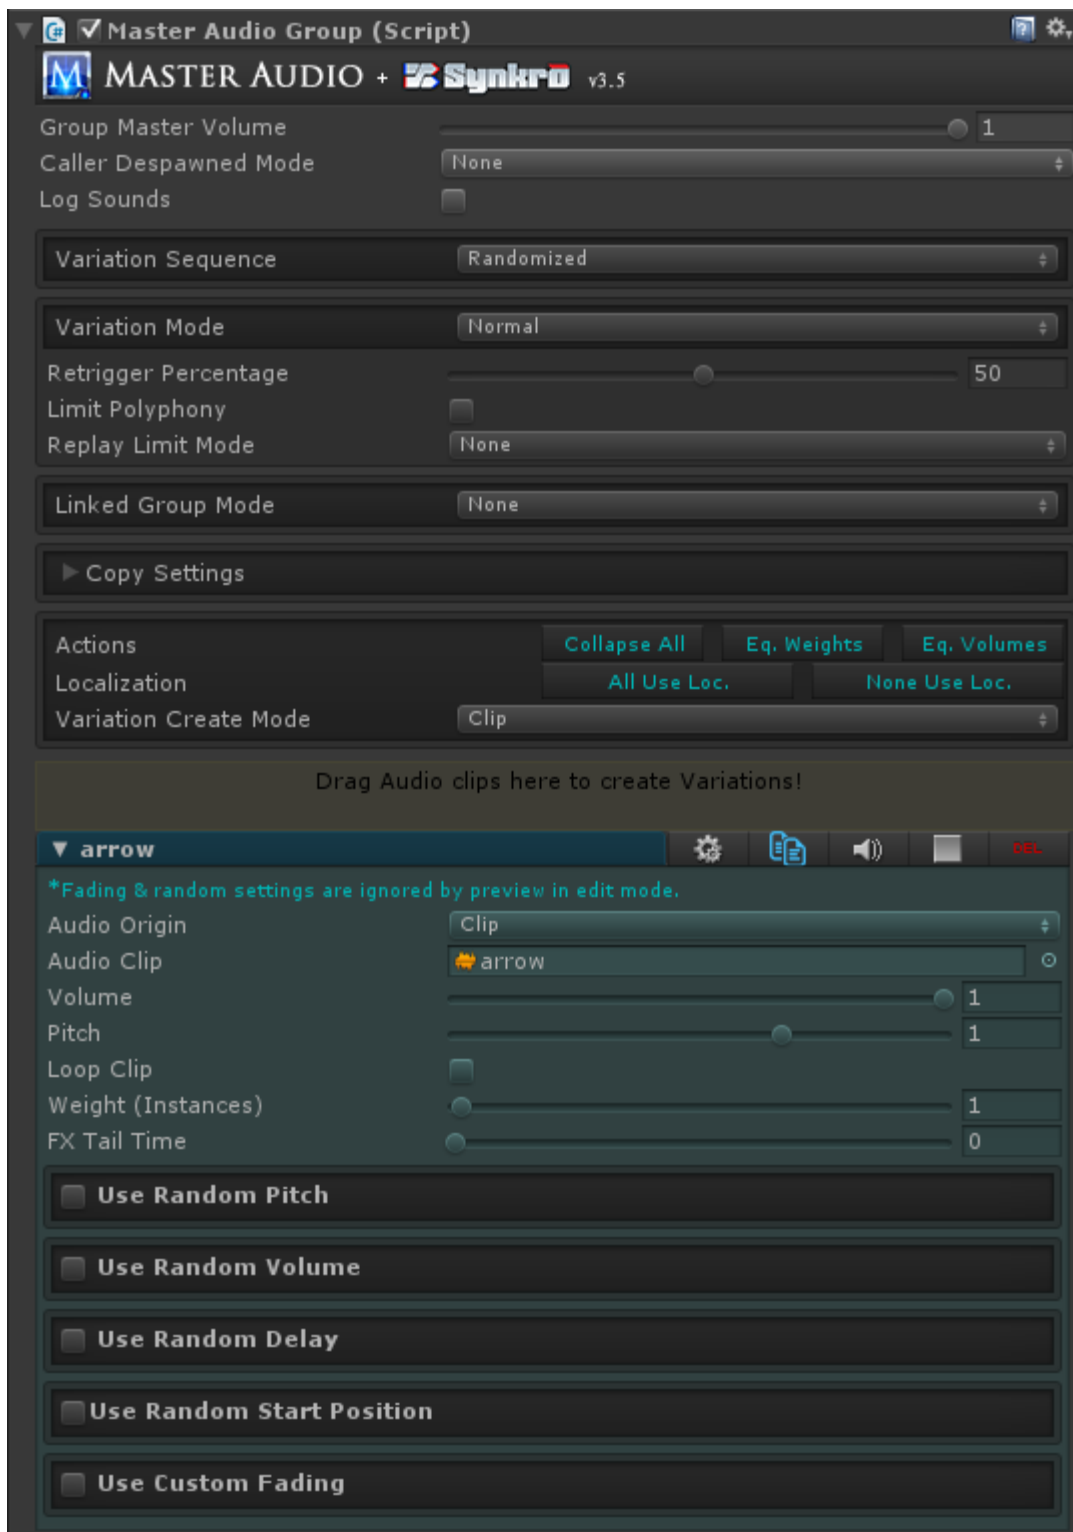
Master Audio Group (Script)

MASTER AUDIO + Synkro v3.5

Group Master Volume 1
Caller Despawned Mode None
Log Sounds

Variation Sequence Randomized

Variation Mode Normal
Retrigger Percentage 50
Limit Polyphony
Replay Limit Mode None

Linked Group Mode None

Copy Settings

Actions Collapse All Eq. Weights Eq. Volumes
Localization All Use Loc. None Use Loc.
Variation Create Mode Clip

Drag Audio clips here to create Variations!

arrow DEL

*Fading & random settings are ignored by preview in edit mode.
Audio Origin Clip
Audio Clip arrow
Volume 1
Pitch 1
Loop Clip
Weight (Instances) 1
FX Tail Time 0

Use Random Pitch

Use Random Volume

Use Random Delay

Use Random Start Position

Use Custom Fading